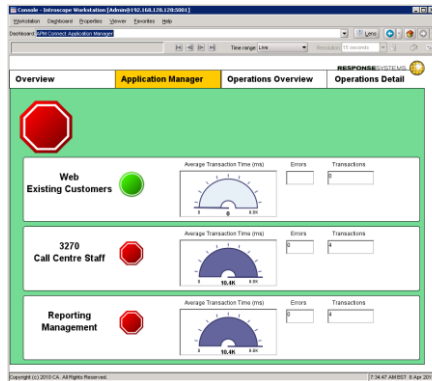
Console - Introscope Workstation [Admin@192.168.128.128:5001]

Workstation Dashboard Properties Viewer Favorites Help

Dashboard: APM Connect Application Manager

Links

Time range: Live

Resolution: 15 seconds

RESPONSESYSTEMS

Overview | Application Manager | Operations Overview | Operations Detail

Web Existing Customers

Average Transaction Time (ms)

0

0

8.0K

Errors

Transactions

0

3270 Call Centre Staff

Average Transaction Time (ms)

0

10.4K

8.0K

Errors

0

Transactions

4

Reporting Management

Average Transaction Time (ms)

0

10.4K

8.0K

Errors

0

Transactions

4

Copyright (c) 2010 CA. All Rights Reserved.

7:34:47 AM EST 8 Apr 201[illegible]